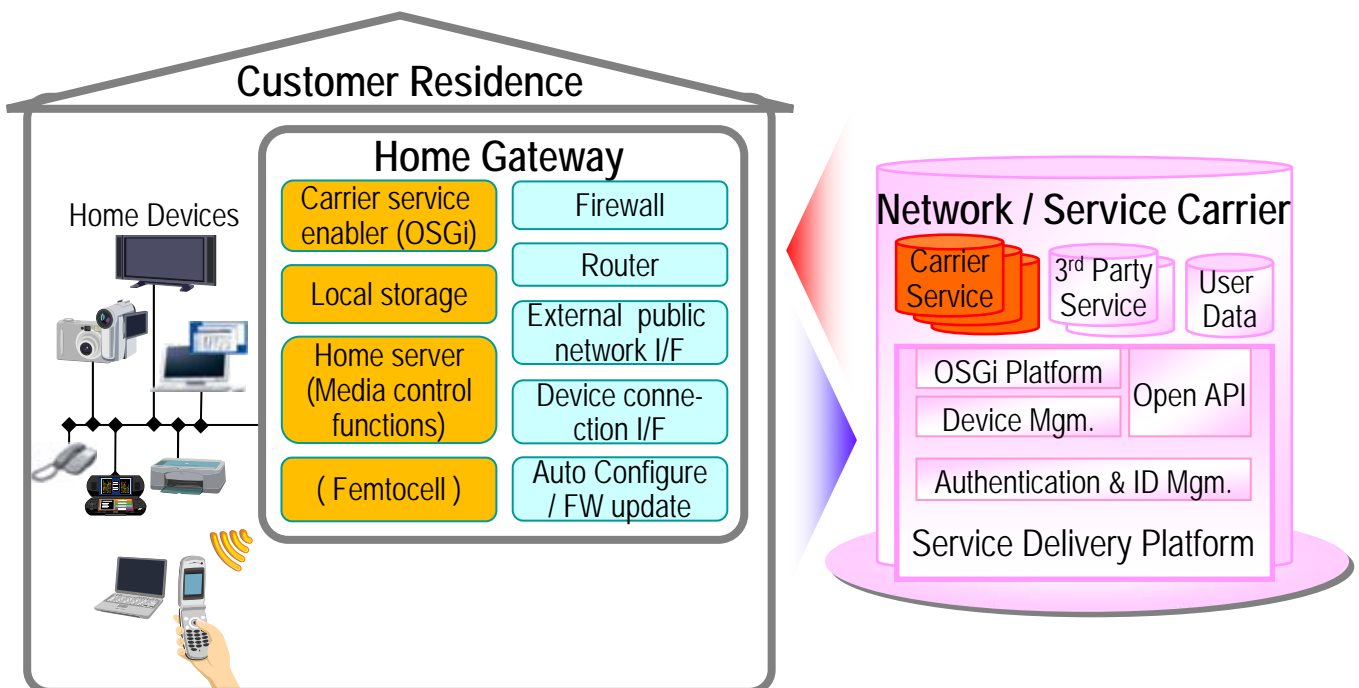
Customer Residence

Home Devices

Home Gateway

Carrier service enabler (OSGi)

Local storage

Home server (Media control functions)

( Femtocell )

Firewall

Router

External public network I/F

Device connection I/F

Auto Configure / FW update

Network / Service Carrier

Carrier Service

3$^{rd}$ Party Service

User Data

OSGi Platform

Device Mgm.

Open API

Authentication & ID Mgm.

Service Delivery Platform